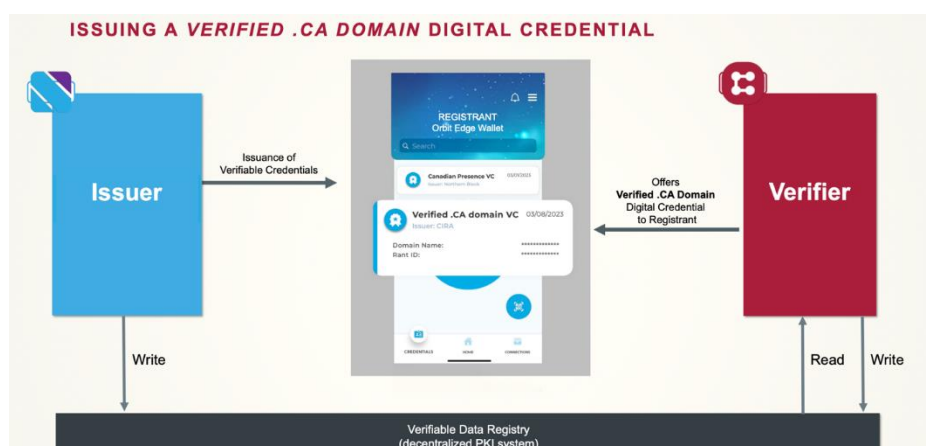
ISSUING A VERIFIED .CA DOMAIN DIGITAL CREDENTIAL

Issuer

Issuance of Verifiable Credentials

REGISTRANT
Orbit Edge Wallet

Search

Canadian Presence VC 03/08/2023
Issuer: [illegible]

Verified .CA domain VC 03/08/2023
Issuer: CIRA

Domain Name: *************
Rant ID: *************

CREDENTIALS HOME CONNECTIONS

Offers
Verified .CA Domain
Digital Credential
to Registrant

Verifier

Write

Read

Write

Verifiable Data Registry
(decentralized PKI system)